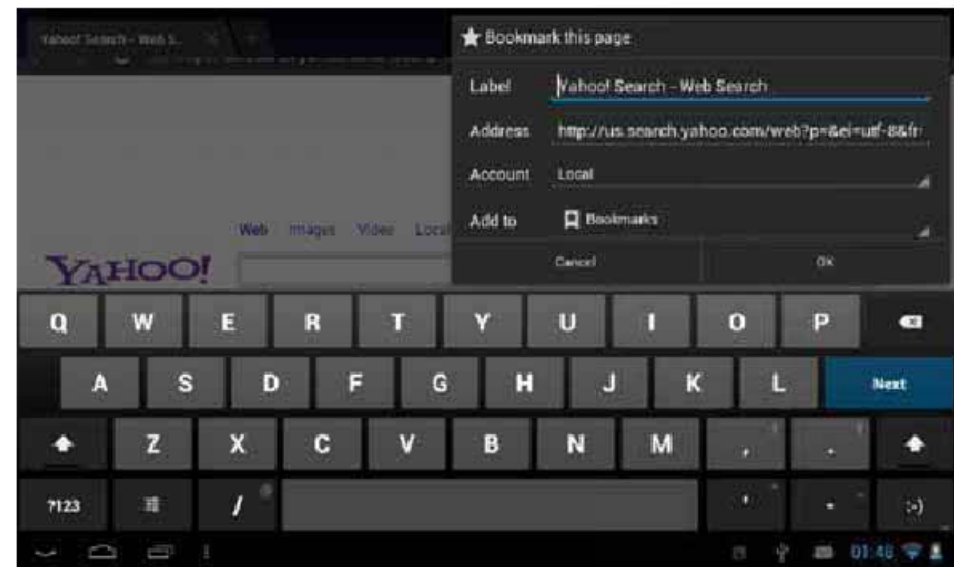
Yahoo! Search - Web S...

Bookmark this page

Label Yahoo! Search - Web Search

Address http://us.search.yahoo.com/web?p=&ei=utf-8&fr

Account Local

Add to Bookmarks

Cancel OK

Web Images Video Local

YAHOO!

Q W E R T Y U I O P

A S D F G H J K L Next

Z X C V B N M , .

?123 / ' - :-)

01:48